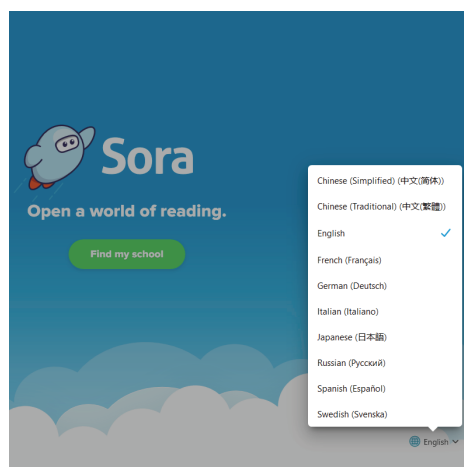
Sora

Open a world of reading.

Find my school

Chinese (Simplified) (中文(简体))
Chinese (Traditional) (中文(繁體))
English ✓
French (Français)
German (Deutsch)
Italian (Italiano)
Japanese (日本語)
Russian (Русский)
Spanish (Español)
Swedish (Svenska)

English